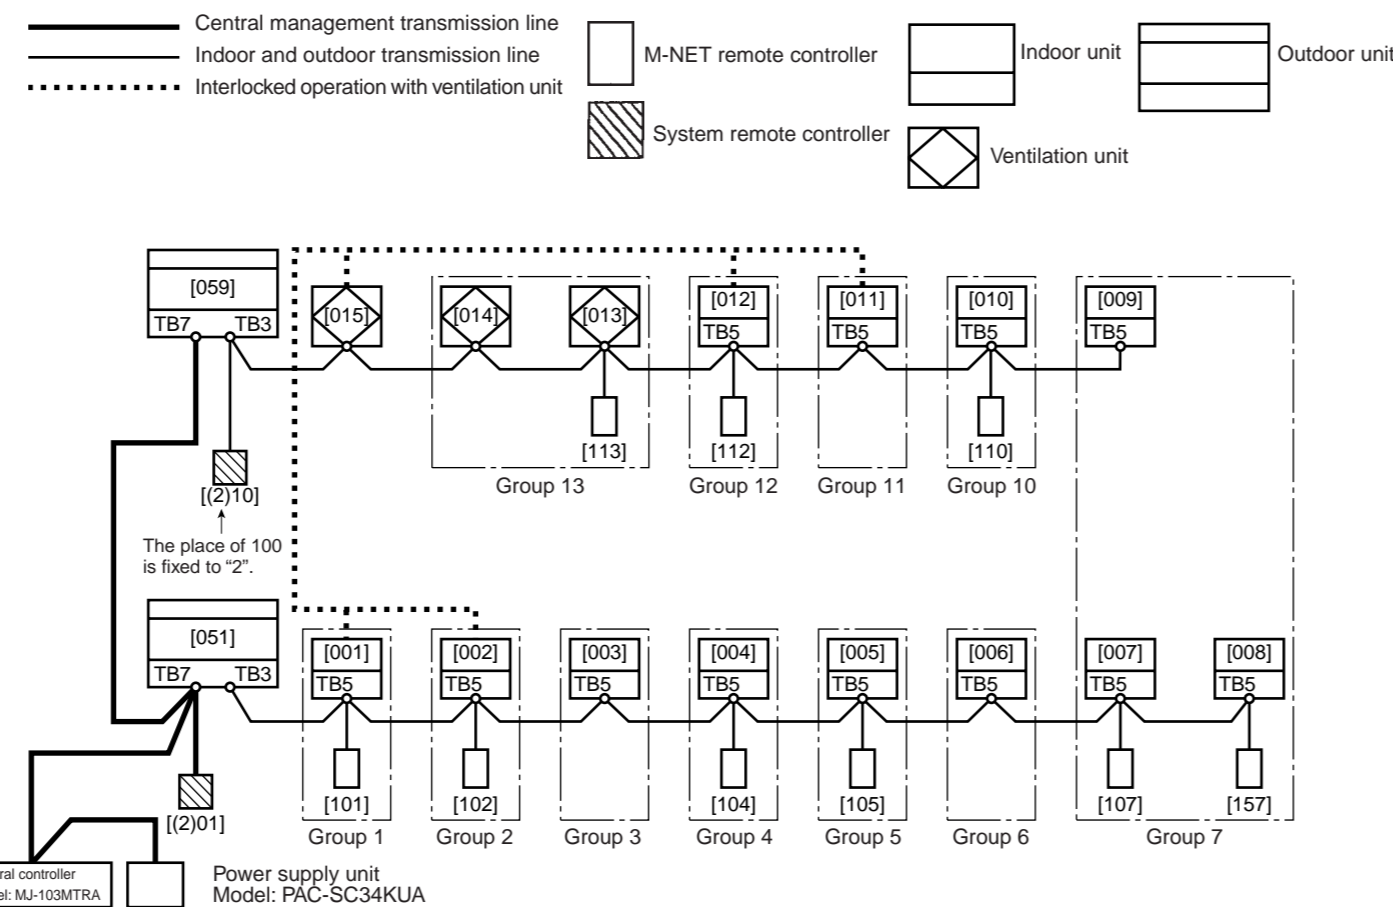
Central management transmission line
Indoor and outdoor transmission line
Interlocked operation with ventilation unit

M-NET remote controller

System remote controller

Indoor unit

Ventilation unit

Outdoor unit

[059]
TB7 TB3

[015]
[014]
[013]
[012]
TB5
[011]
TB5
[010]
TB5
[009]
TB5

[113]
[112]
[110]

Group 13
Group 12
Group 11
Group 10

[(2)10]
The place of 100 is fixed to “2”.

[051]
TB7 TB3

[001]
TB5
[002]
TB5
[003]
TB5
[004]
TB5
[005]
TB5
[006]
TB5
[007]
TB5
[008]
TB5

[101]
[102]
[104]
[105]
[107]
[157]

[(2)01]

Group 1
Group 2
Group 3
Group 4
Group 5
Group 6
Group 7

ral controller
el: MJ-103MTRA

Power supply unit
Model: PAC-SC34KUA